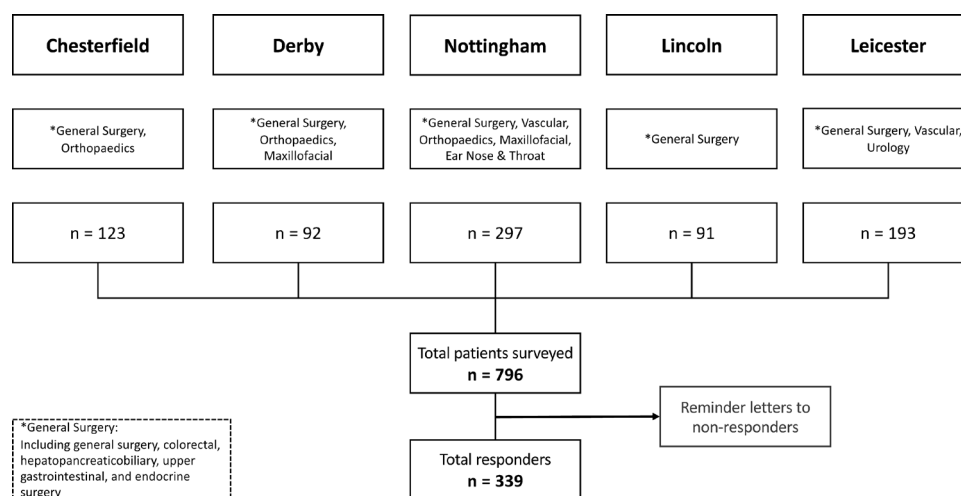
Chesterfield

Derby

Nottingham

Lincoln

Leicester

*General Surgery, Orthopaedics

*General Surgery, Orthopaedics, Maxillofacial

*General Surgery, Vascular, Orthopaedics, Maxillofacial, Ear Nose & Throat

*General Surgery

*General Surgery, Vascular, Urology

n = 123

n = 92

n = 297

n = 91

n = 193

Total patients surveyed
**n = 796**

Reminder letters to non-responders

*General Surgery:
Including general surgery, colorectal, hepatopancreaticobiliary, upper gastrointestinal, and endocrine surgery

Total responders
**n = 339**